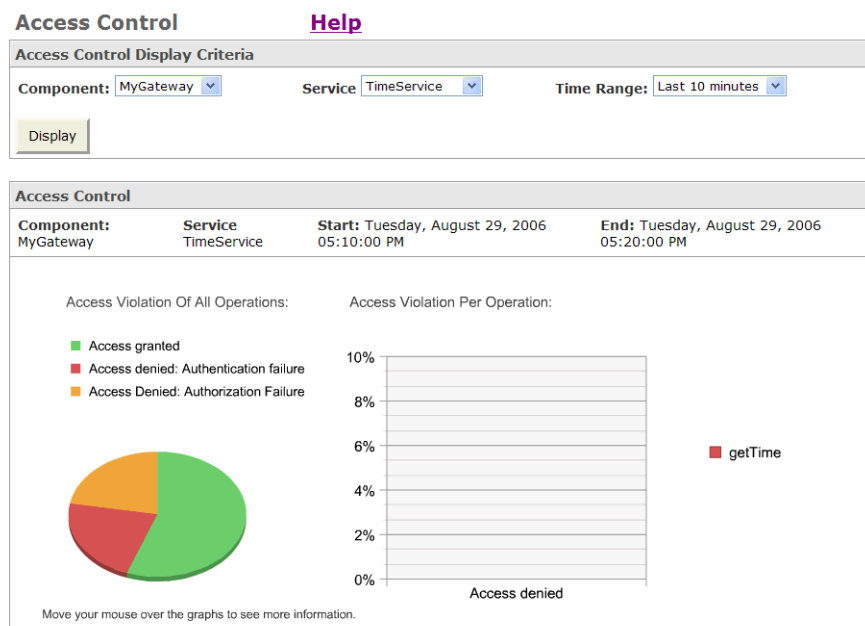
Access Control Help

Access Control Display Criteria

Component: MyGateway  Service TimeService  Time Range: Last 10 minutes

Display

Access Control

| Component: MyGateway | Service TimeService | Start: Tuesday, August 29, 2006 05:10:00 PM | End: Tuesday, August 29, 2006 05:20:00 PM |
|---|---|---|---|

Access Violation Of All Operations:

Access granted
Access denied: Authentication failure
Access Denied: Authorization Failure

Access Violation Per Operation:

10%
8%
6%
4%
2%
0%
Access denied

getTime

Move your mouse over the graphs to see more information.